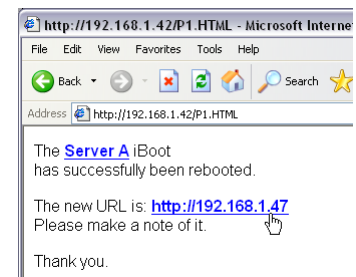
http://192.168.1.42/P1.HTML - Microsoft Interne

File Edit View Favorites Tools Help

Back Search

Address http://192.168.1.42/P1.HTML

The Server A iBoot has successfully been rebooted.

The new URL is: http://192.168.1.47
Please make a note of it.

Thank you.